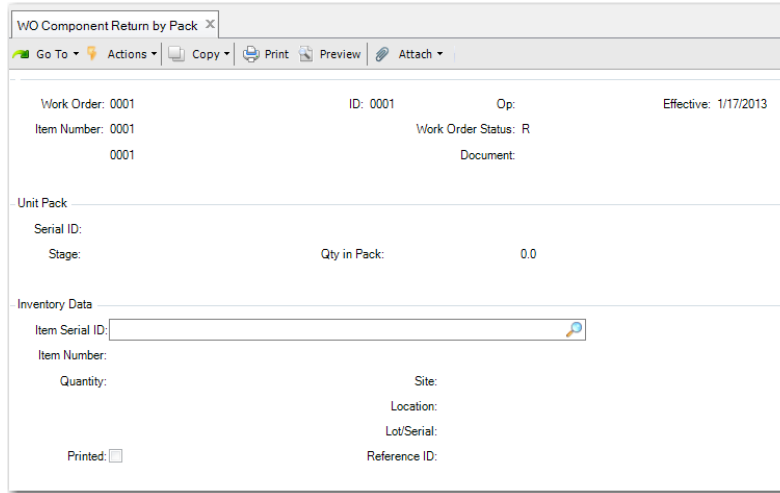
WO Component Return by Pack ✕

Go To ▾ Actions ▾ Copy ▾ Print Preview Attach ▾

Work Order: 0001
ID: 0001
Op:
Effective: 1/17/2013
Item Number: 0001
Work Order Status: R
0001
Document:

Unit Pack
Serial ID:
Stage:
Qty in Pack:
0.0

Inventory Data
Item Serial ID:
Item Number:
Quantity:
Site:
Location:
Lot/Serial:
Printed:
Reference ID: